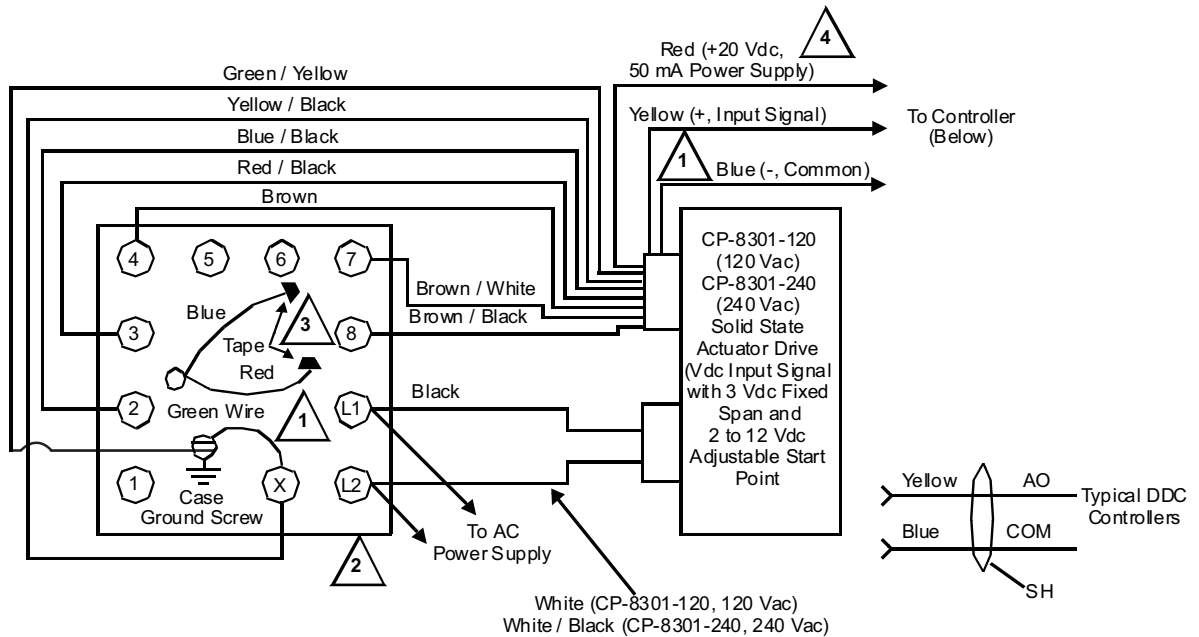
4

Red (+20 Vdc, 50 mA Power Supply)

Green / Yellow

Yellow / Black

Yellow (+, Input Signal)

To Controller (Below)

Blue / Black

1

Blue (-, Common)

Red / Black

Brown

4 5 6 7

Brown / White

Blue

3

3

8

Brown / Black

Tape

Red

2

Green Wire

1

L1

Black

1

X

L2

Case Ground Screw

2

To AC Power Supply

CP-8301-120 (120 Vac) CP-8301-240 (240 Vac) Solid State Actuator Drive (Vdc Input Signal with 3 Vdc Fixed Span and 2 to 12 Vdc Adjustable Start Point

Yellow

AO

Typical DDC Controllers

Blue

COM

SH

White (CP-8301-120, 120 Vac)
White / Black (CP-8301-240, 240 Vac)